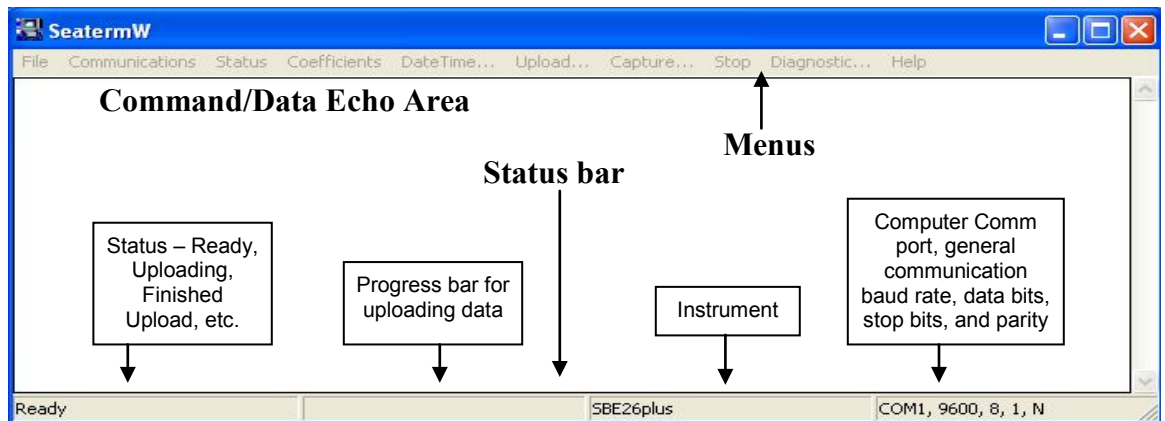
SeatermW

File Communications Status Coefficients DateTime... Upload... Capture... Stop Diagnostic... Help

Command/Data Echo Area

Menus

Status bar

Status – Ready, Uploading, Finished Upload, etc.

Progress bar for uploading data

Instrument

Computer Comm port, general communication baud rate, data bits, stop bits, and parity

Ready

SBE26plus

COM1, 9600, 8, 1, N